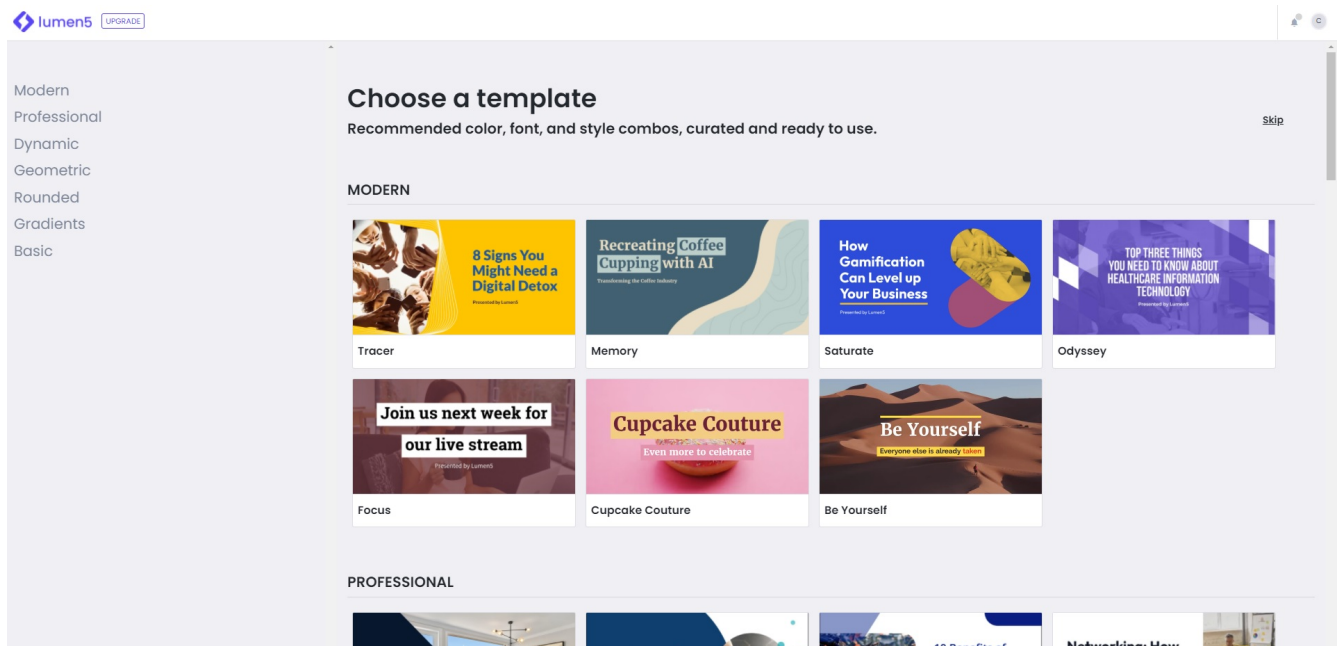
lumen5 UPGRADE

C

Modern
Professional
Dynamic
Geometric
Rounded
Gradients
Basic

Choose a template

Recommended color, font, and style combos, curated and ready to use.

Skip

MODERN

8 Signs You Might Need a Digital Detox
Presented by Lumen5

Tracer

Recreating Coffee Cupping with AI
Transforming the Coffee Industry

Memory

How Gamification Can Level up Your Business
Presented by Lumen5

Saturate

TOP THREE THINGS YOU NEED TO KNOW ABOUT HEALTHCARE INFORMATION TECHNOLOGY
Presented by Lumen5

Odyssey

Join us next week for our live stream
Presented by Lumen5

Focus

Cupcake Couture
Even more to celebrate

Cupcake Couture

Be Yourself
Everyone else is already taken

Be Yourself

PROFESSIONAL

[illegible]

Networking: How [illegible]